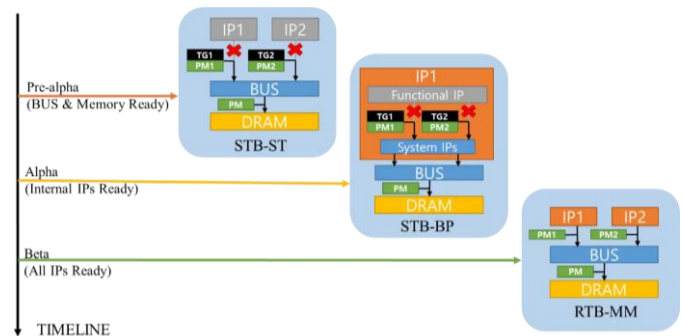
Pre-alpha
(BUS & Memory Ready)

IP1
IP2
TG1
PM1
TG2
PM2
BUS
PM
DRAM
STB-ST

Alpha
(Internal IPs Ready)

IP1
Functional IP
TG1
PM1
TG2
PM2
System IPs
BUS
PM
DRAM
STB-BP

Beta
(All IPs Ready)

IP1
IP2
PM1
PM2
BUS
PM
DRAM
RTB-MM

TIMELINE